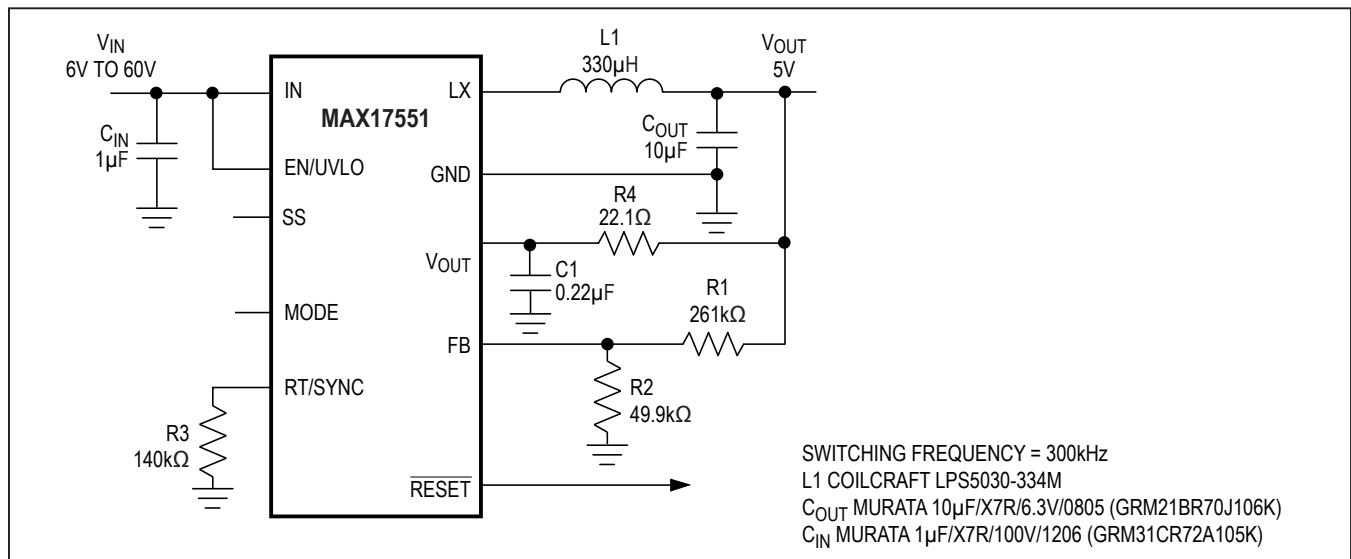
$V_{IN}$
6V TO 60V

$C_{IN}$
1µF

IN
EN/UVLO
SS
MODE
RT/SYNC

MAX17551

LX
GND
$V_{OUT}$
FB
$\overline{RESET}$

R3
140kΩ

L1
330µH

$V_{OUT}$
5V

$C_{OUT}$
10µF

R4
22.1Ω

C1
0.22µF

R1
261kΩ

R2
49.9kΩ

SWITCHING FREQUENCY = 300kHz
L1 COILCRAFT LPS5030-334M
$C_{OUT}$ MURATA 10µF/X7R/6.3V/0805 (GRM21BR70J106K)
$C_{IN}$ MURATA 1µF/X7R/100V/1206 (GRM31CR72A105K)